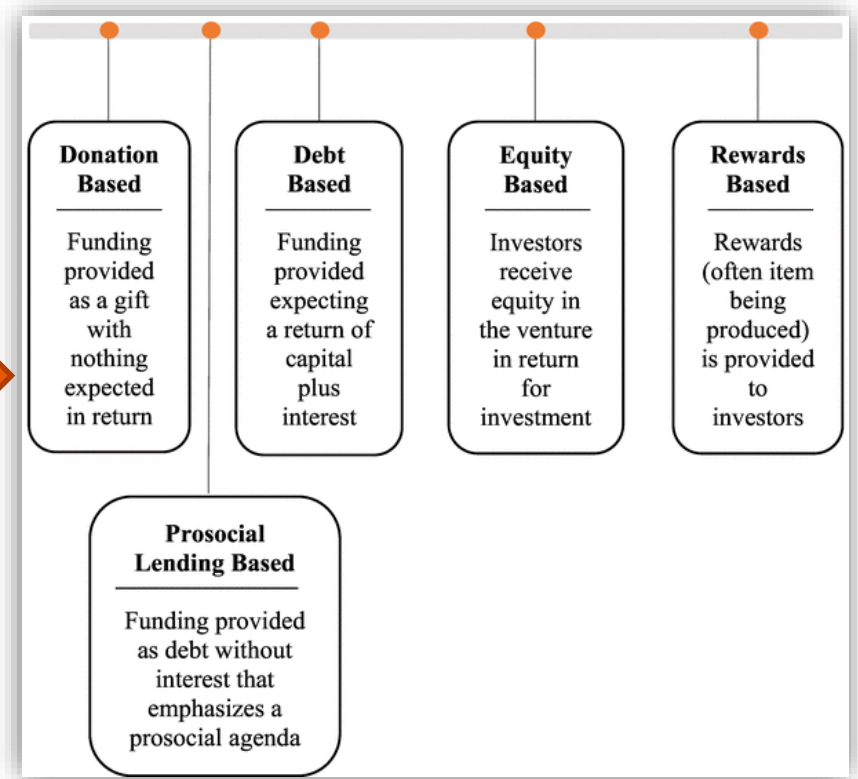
Donation Based

Funding provided as a gift with nothing expected in return

Debt Based

Funding provided expecting a return of capital plus interest

Equity Based

Investors receive equity in the venture in return for investment

Rewards Based

Rewards (often item being produced) is provided to investors

Prosocial Lending Based

Funding provided as debt without interest that emphasizes a prosocial agenda